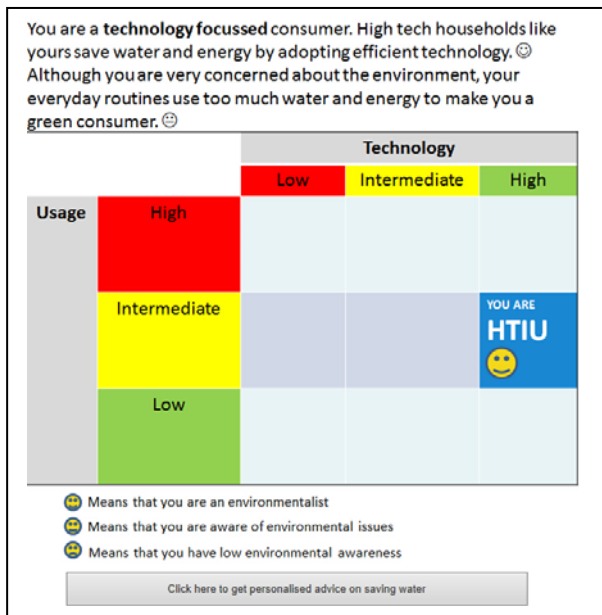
You are a **technology focussed** consumer. High tech households like yours save water and energy by adopting efficient technology. ☺ Although you are very concerned about the environment, your everyday routines use too much water and energy to make you a green consumer. ☹

| | | Technology | | |
|---|---|---|---|---|
| | | Low | Intermediate | High |
| Usage | High | | | |
| | Intermediate | | | YOU ARE HTIU 🙂 |
| | Low | | | |

Means that you are an environmentalist

Means that you are aware of environmental issues

Means that you have low environmental awareness

Click here to get personalised advice on saving water